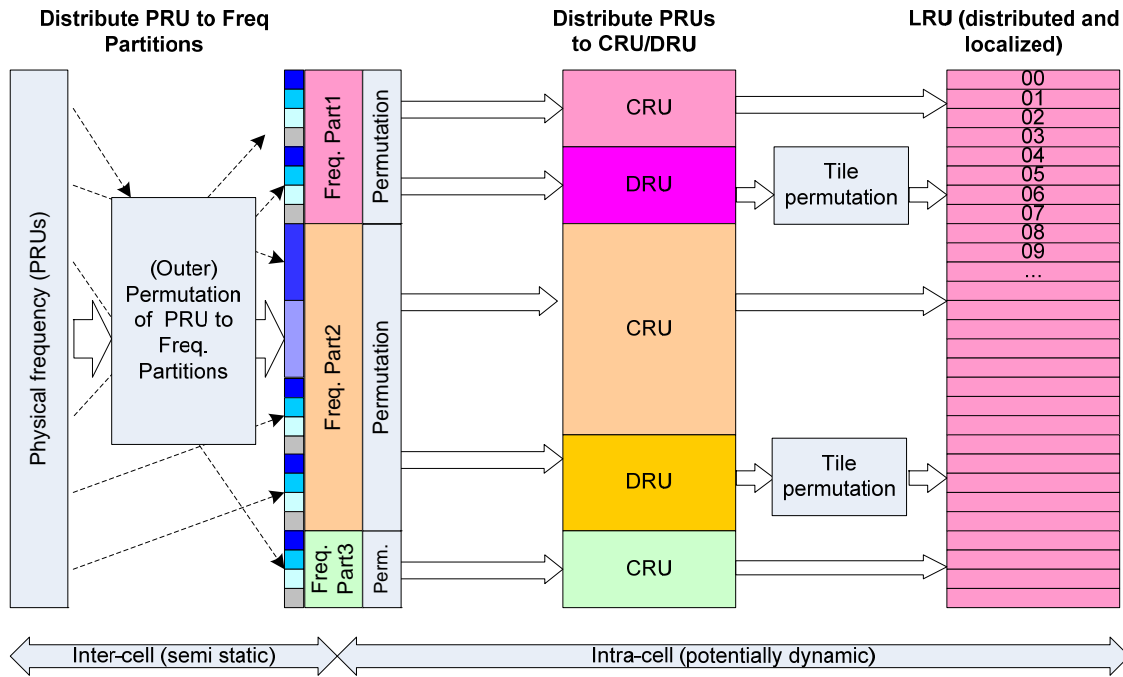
Distribute PRU to Freq Partitions

Distribute PRUs to CRU/DRU

LRU (distributed and localized)

Physical frequency (PRUs)

(Outer) Permutation of PRU to Freq. Partitions

Freq. Part1

Permutation

Freq. Part2

Permutation

Freq. Part3

Perm.

CRU

DRU

CRU

DRU

CRU

Tile permutation

Tile permutation

00
01
02
03
04
05
06
07
08
09
...

Inter-cell (semi static)

Intra-cell (potentially dynamic)